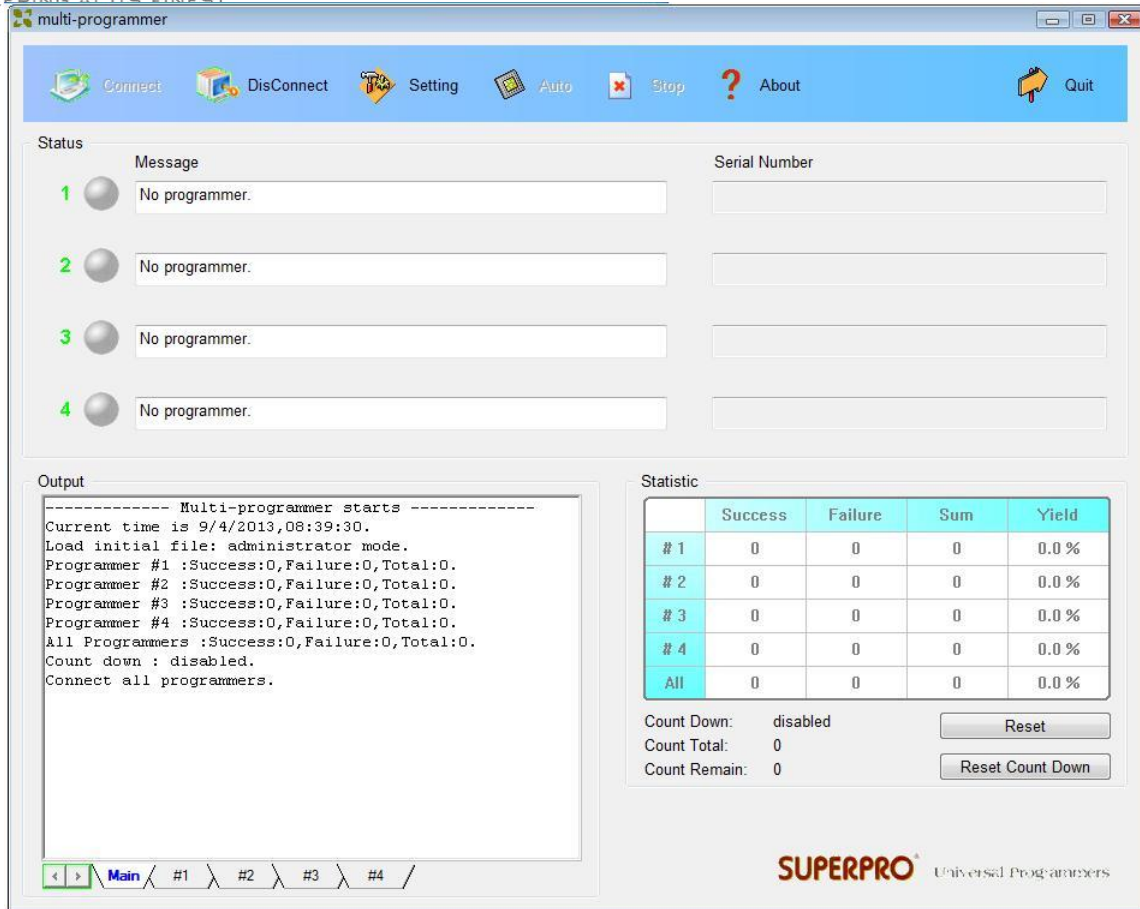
multi-programmer

Connect DisConnect Setting Auto Stop About Quit

Status
Message
Serial Number
1 No programmer.
2 No programmer.
3 No programmer.
4 No programmer.

Output
------------- Multi-programmer starts -------------
Current time is 9/4/2013,08:39:30.
Load initial file: administrator mode.
Programmer #1 :Success:0,Failure:0,Total:0.
Programmer #2 :Success:0,Failure:0,Total:0.
Programmer #3 :Success:0,Failure:0,Total:0.
Programmer #4 :Success:0,Failure:0,Total:0.
All Programmers :Success:0,Failure:0,Total:0.
Count down : disabled.
Connect all programmers.

Main #1 #2 #3 #4

Statistic

| | Success | Failure | Sum | Yield |
|---|---|---|---|---|
| # 1 | 0 | 0 | 0 | 0.0 % |
| # 2 | 0 | 0 | 0 | 0.0 % |
| # 3 | 0 | 0 | 0 | 0.0 % |
| # 4 | 0 | 0 | 0 | 0.0 % |
| All | 0 | 0 | 0 | 0.0 % |

Count Down: disabled
Count Total: 0
Count Remain: 0
Reset
Reset Count Down

SUPERPRO Universal Programmers